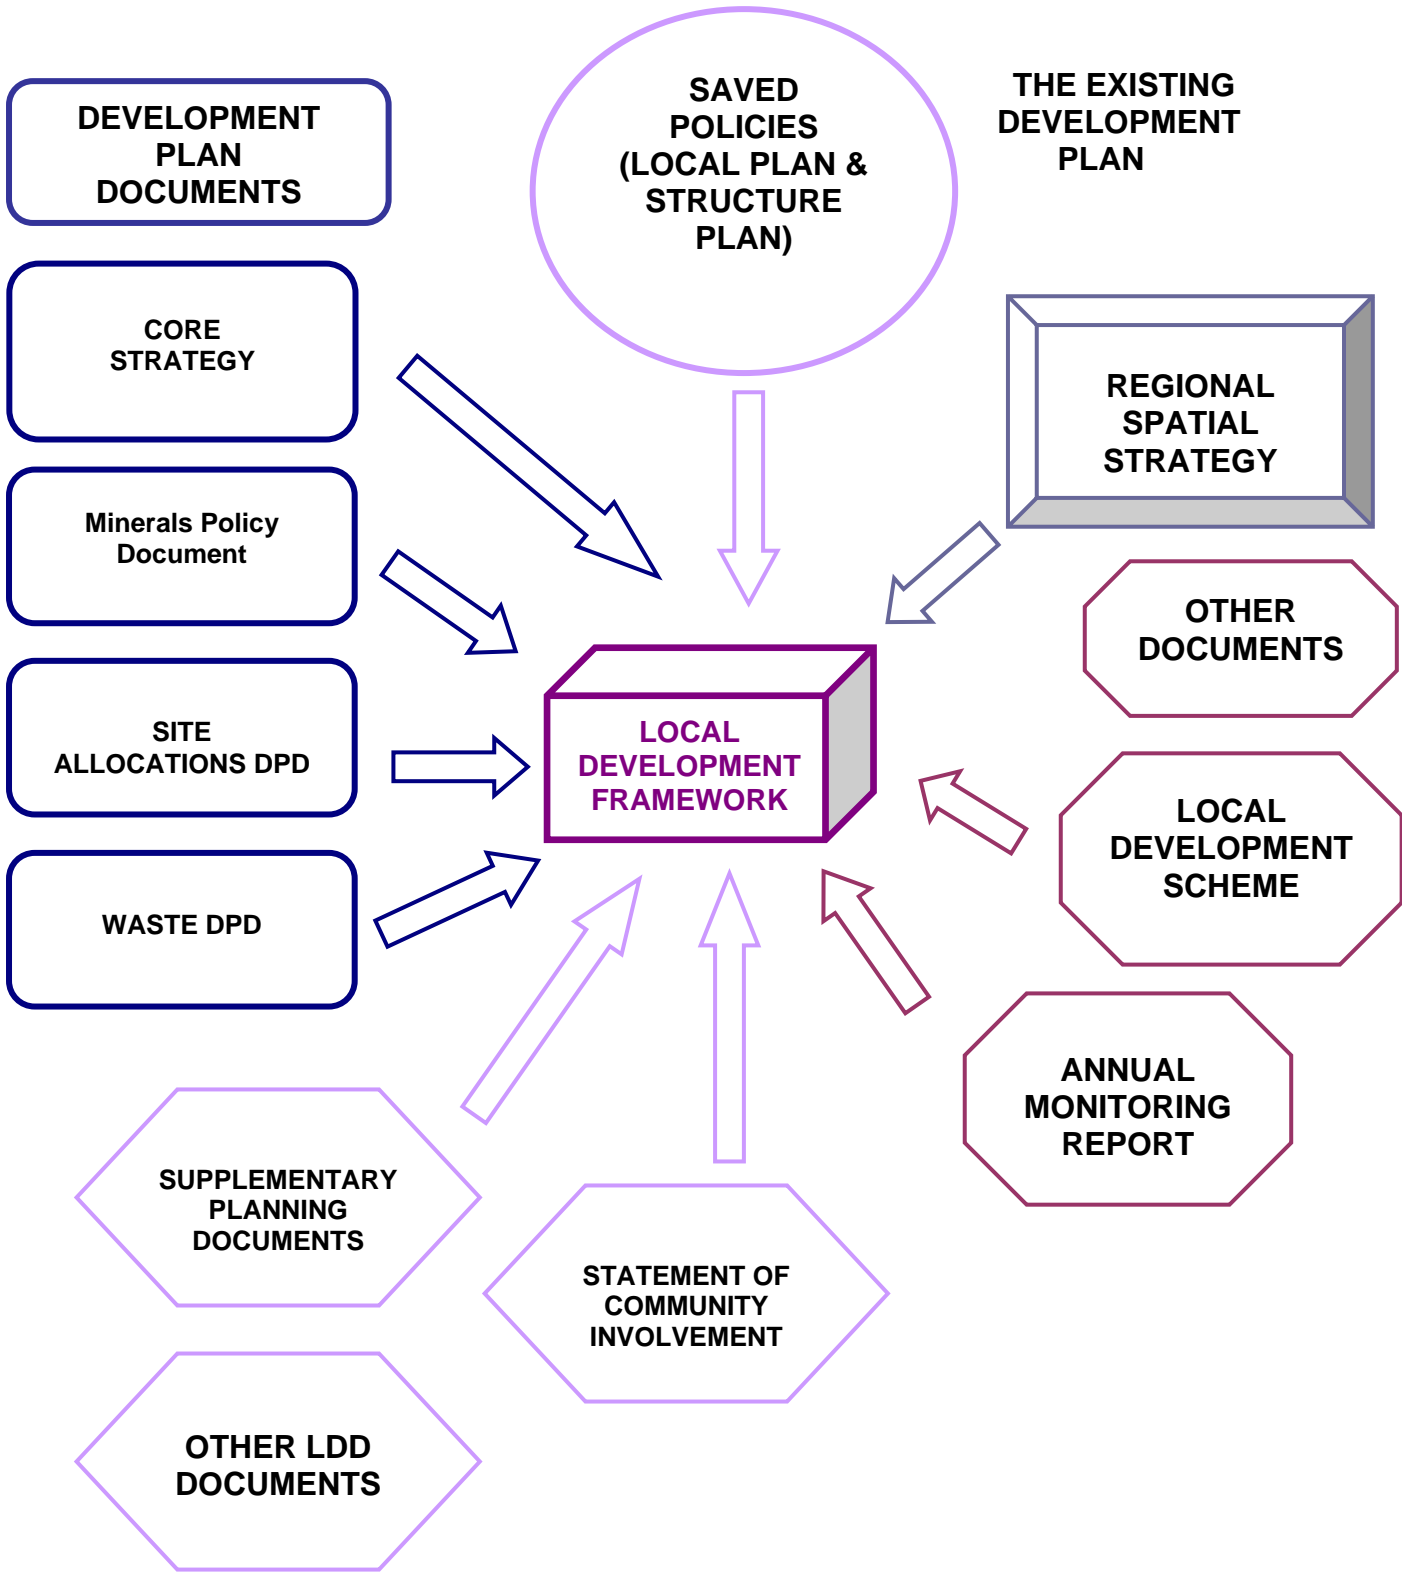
DEVELOPMENT PLAN DOCUMENTS

SAVED POLICIES (LOCAL PLAN & STRUCTURE PLAN)

THE EXISTING DEVELOPMENT PLAN

CORE STRATEGY

REGIONAL SPATIAL STRATEGY

Minerals Policy Document

OTHER DOCUMENTS

SITE ALLOCATIONS DPD

LOCAL DEVELOPMENT FRAMEWORK

LOCAL DEVELOPMENT SCHEME

WASTE DPD

ANNUAL MONITORING REPORT

SUPPLEMENTARY PLANNING DOCUMENTS

STATEMENT OF COMMUNITY INVOLVEMENT

OTHER LDD DOCUMENTS